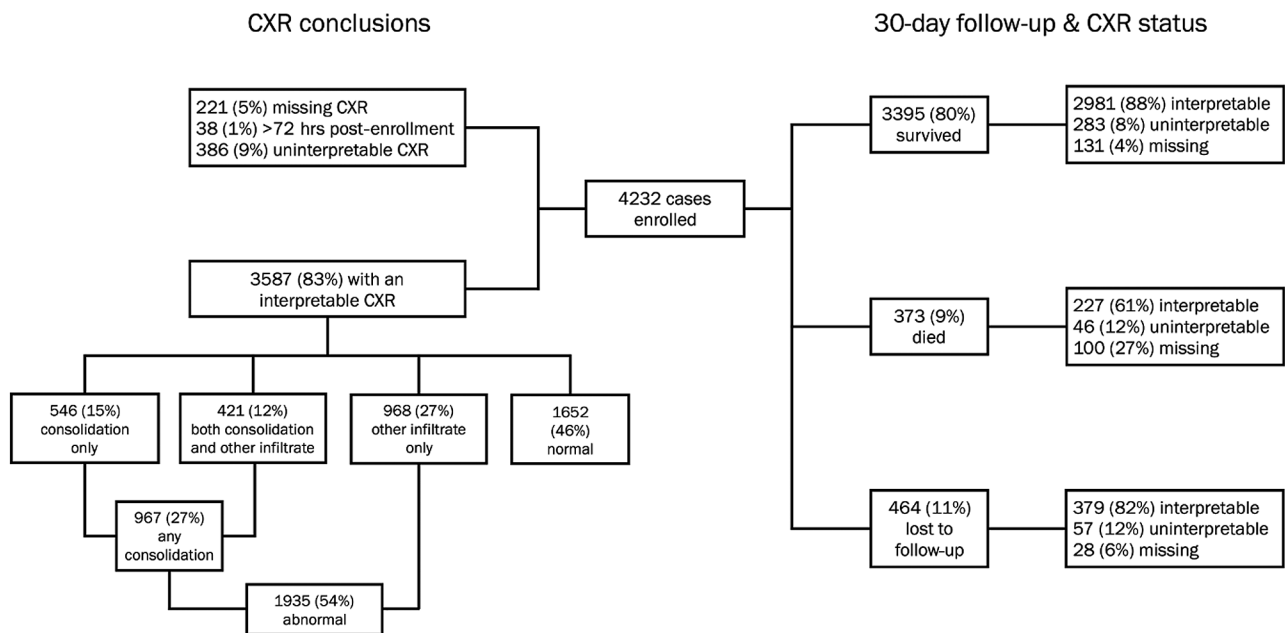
CXR conclusions

30-day follow-up & CXR status

221 (5%) missing CXR
38 (1%) >72 hrs post-enrollment
386 (9%) uninterpretable CXR

4232 cases enrolled

3587 (83%) with an interpretable CXR

546 (15%) consolidation only

421 (12%) both consolidation and other infiltrate

968 (27%) other infiltrate only

1652 (46%) normal

967 (27%) any consolidation

1935 (54%) abnormal

3395 (80%) survived

2981 (88%) interpretable
283 (8%) uninterpretable
131 (4%) missing

373 (9%) died

227 (61%) interpretable
46 (12%) uninterpretable
100 (27%) missing

464 (11%) lost to follow-up

379 (82%) interpretable
57 (12%) uninterpretable
28 (6%) missing